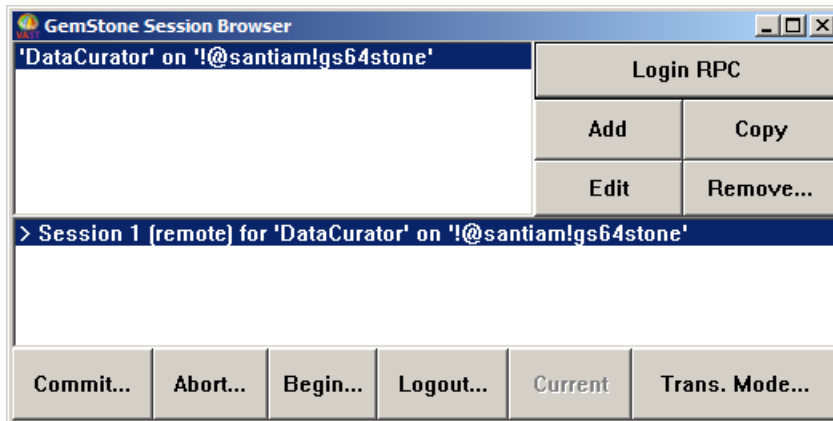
VAST GemStone Session Browser

'DataCurator' on '!@santiam!gs64stone'

Login RPC

Add

Copy

Edit

Remove...

> Session 1 (remote) for 'DataCurator' on '!@santiam!gs64stone'

Commit...

Abort...

Begin...

Logout...

Current

Trans. Mode...